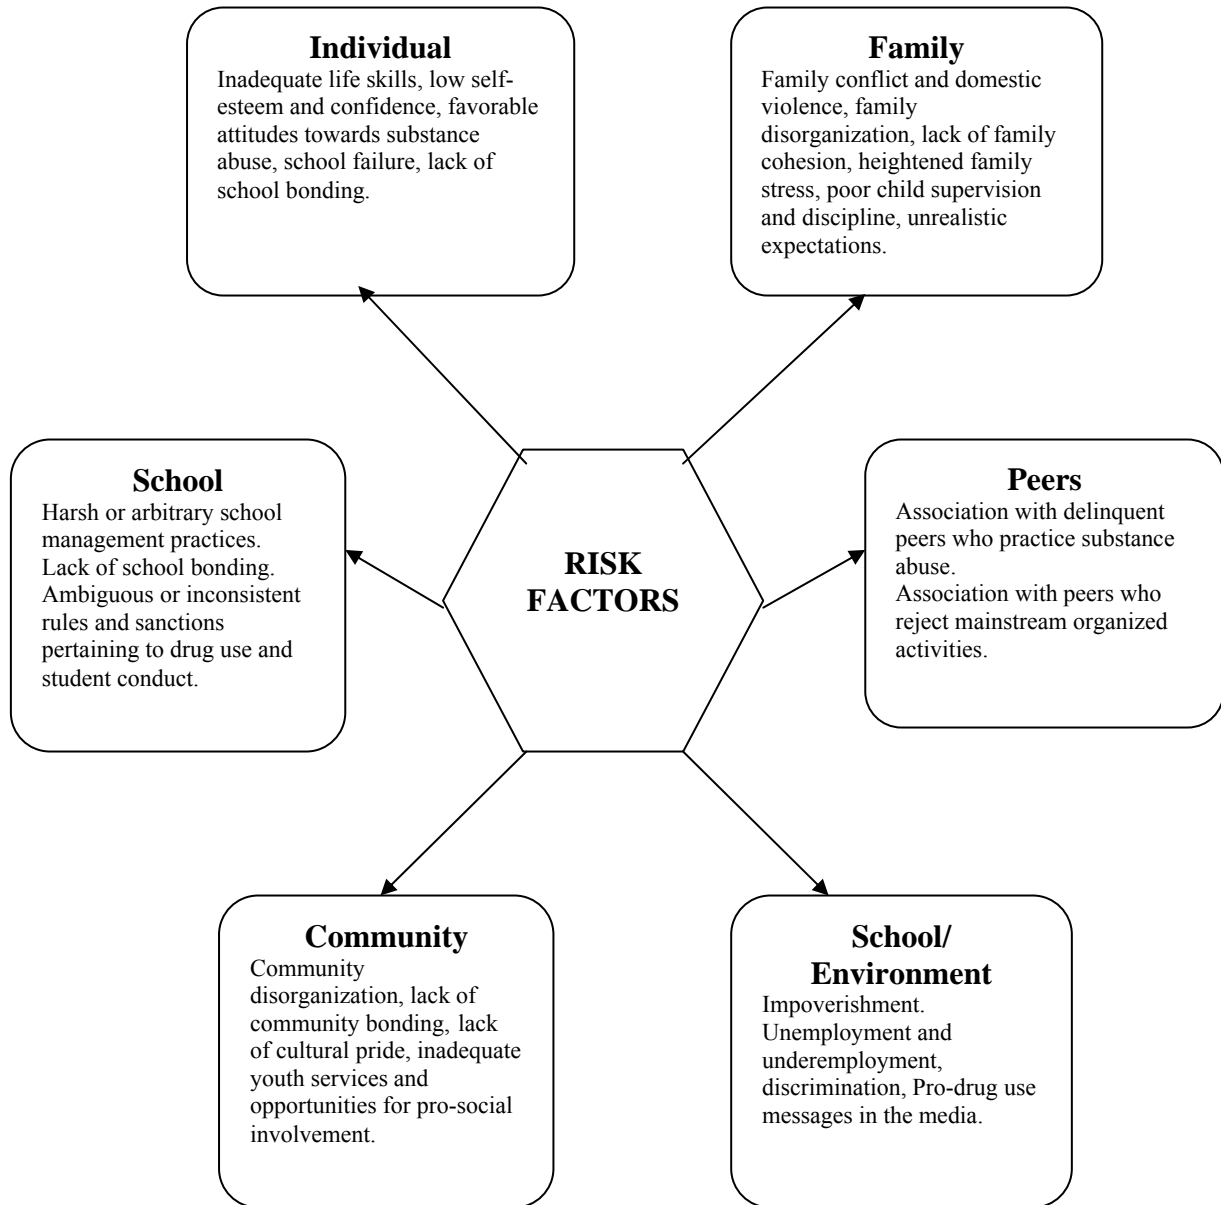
Individual
Inadequate life skills, low self-esteem and confidence, favorable attitudes towards substance abuse, school failure, lack of school bonding.

Family
Family conflict and domestic violence, family disorganization, lack of family cohesion, heightened family stress, poor child supervision and discipline, unrealistic expectations.

School
Harsh or arbitrary school management practices. Lack of school bonding. Ambiguous or inconsistent rules and sanctions pertaining to drug use and student conduct.

RISK FACTORS

Peers
Association with delinquent peers who practice substance abuse.
Association with peers who reject mainstream organized activities.

Community
Community disorganization, lack of community bonding, lack of cultural pride, inadequate youth services and opportunities for pro-social involvement.

School/ Environment
Impoverishment. Unemployment and underemployment, discrimination, Pro-drug use messages in the media.